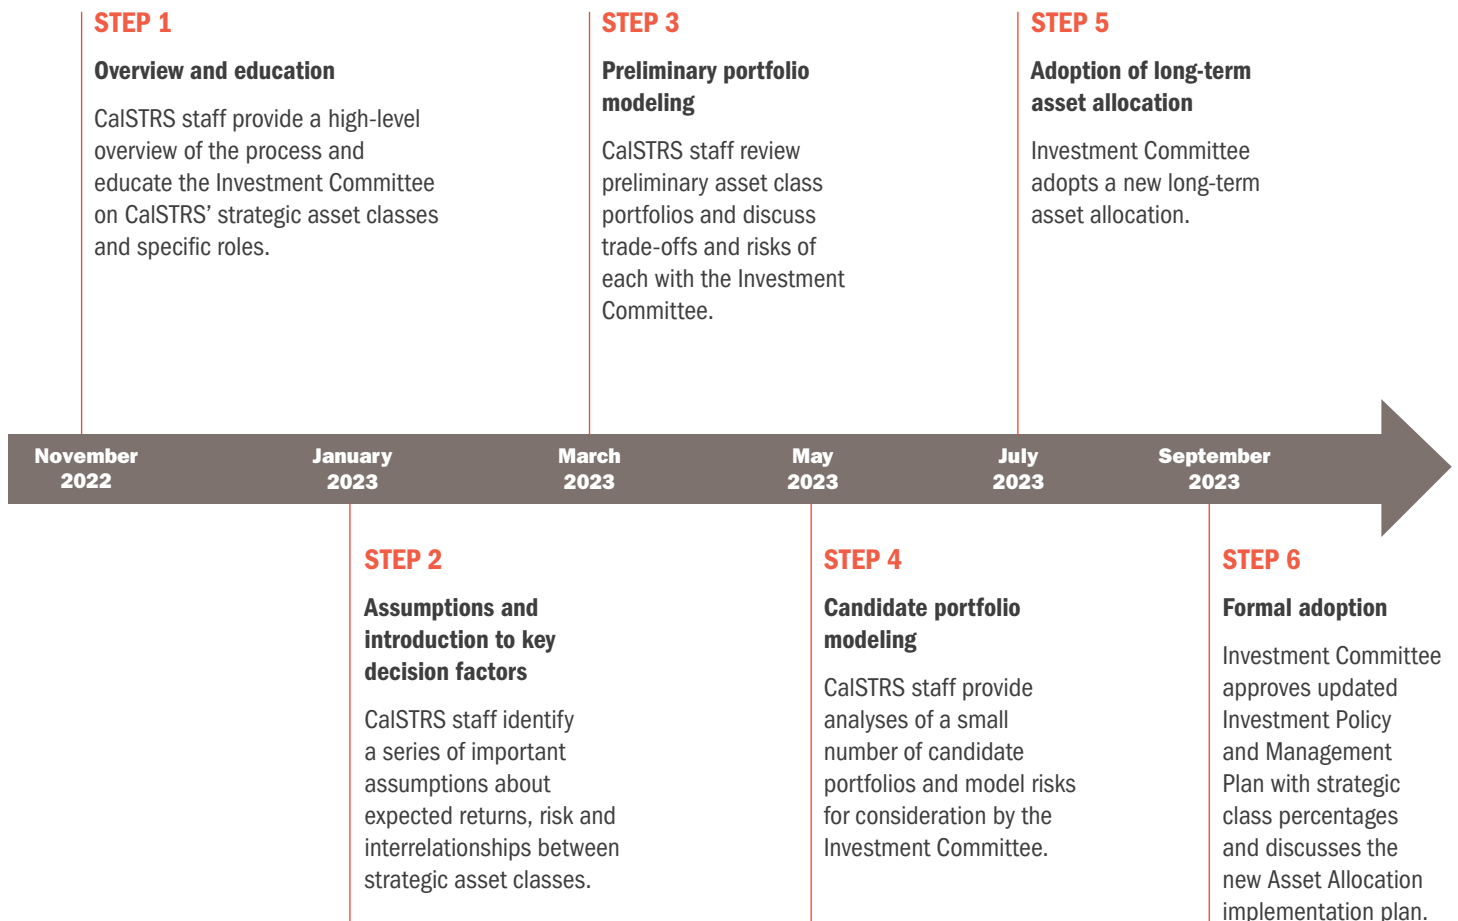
STEP 1

Overview and education

CalSTRS staff provide a high-level overview of the process and educate the Investment Committee on CalSTRS' strategic asset classes and specific roles.

STEP 3

Preliminary portfolio modeling

CalSTRS staff review preliminary asset class portfolios and discuss trade-offs and risks of each with the Investment Committee.

STEP 5

Adoption of long-term asset allocation

Investment Committee adopts a new long-term asset allocation.

November 2022

January 2023

March 2023

May 2023

July 2023

September 2023

STEP 2

Assumptions and introduction to key decision factors

CalSTRS staff identify a series of important assumptions about expected returns, risk and interrelationships between strategic asset classes.

STEP 4

Candidate portfolio modeling

CalSTRS staff provide analyses of a small number of candidate portfolios and model risks for consideration by the Investment Committee.

STEP 6

Formal adoption

Investment Committee approves updated Investment Policy and Management Plan with strategic class percentages and discusses the new Asset Allocation implementation plan.